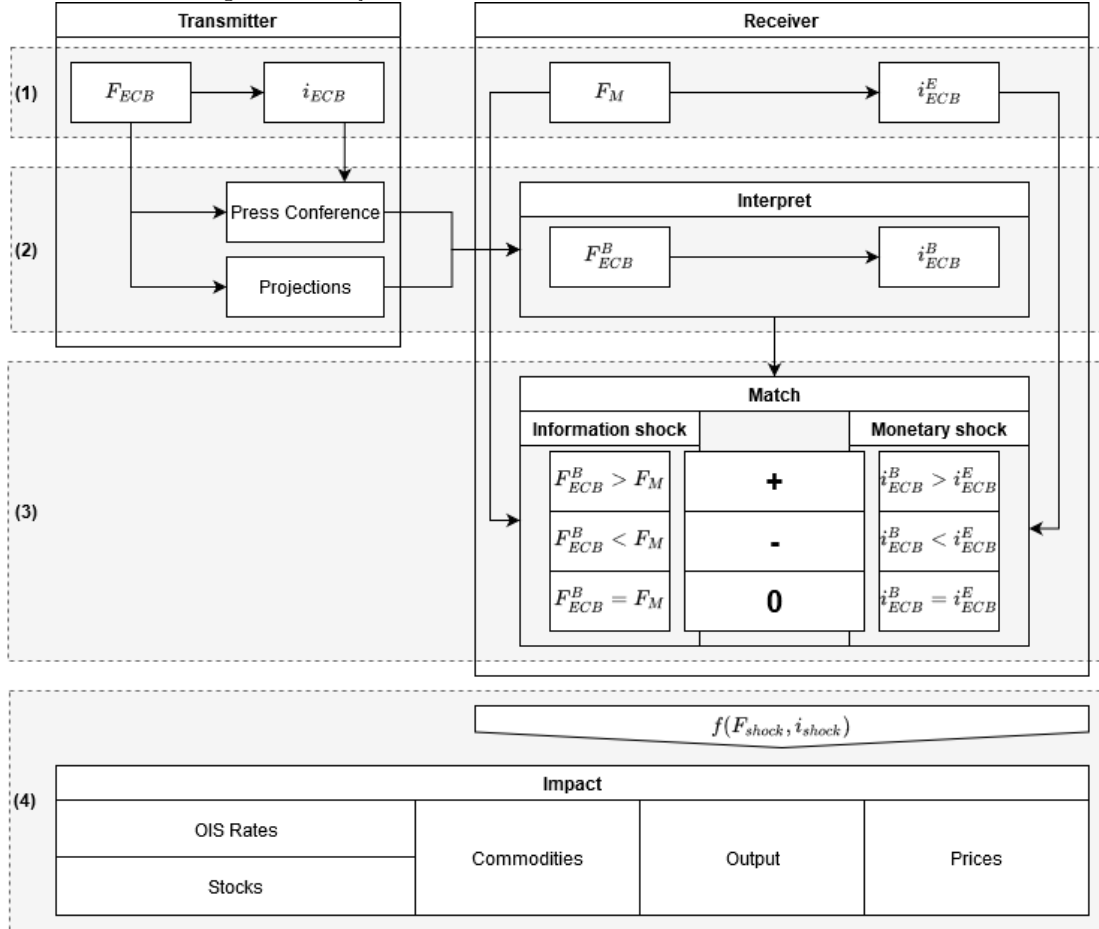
Transmitter

Receiver

(1)

$F_{ECB}$

$i_{ECB}$

$F_M$

$i^E_{ECB}$

(2)

Press Conference

Projections

Interpret

$F^B_{ECB}$

$i^B_{ECB}$

(3)

Match

Information shock

Monetary shock

$F^B_{ECB} > F_M$

+

$i^B_{ECB} > i^E_{ECB}$

$F^B_{ECB} < F_M$

-

$i^B_{ECB} < i^E_{ECB}$

$F^B_{ECB} = F_M$

0

$i^B_{ECB} = i^E_{ECB}$

$f(F_{shock}, i_{shock})$

(4)

Impact

OIS Rates

Stocks

Commodities

Output

Prices